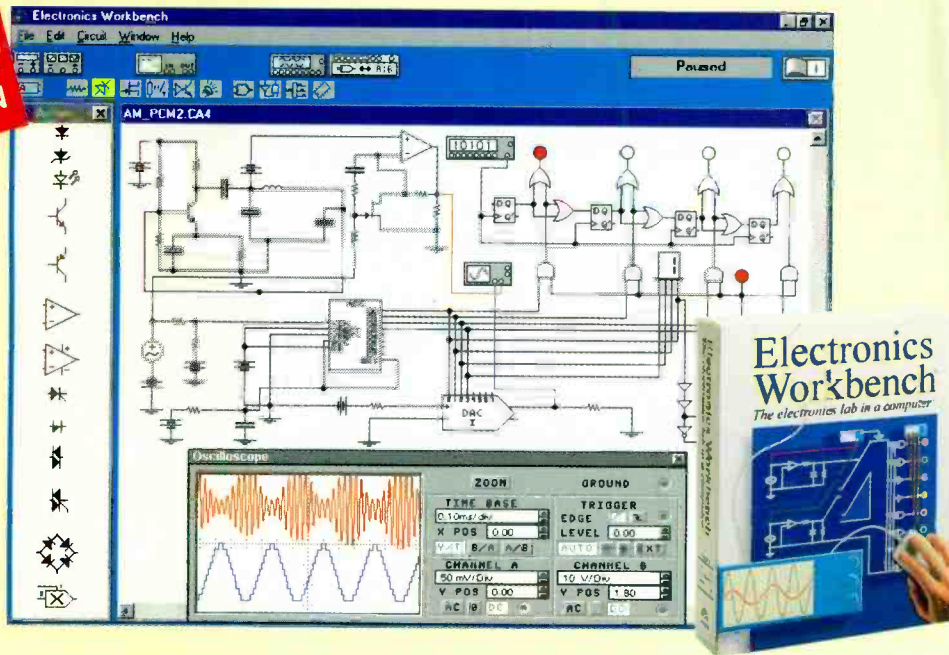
Electronics Workbench

File Edit Circuit Window Help

Paused

AM_PCM2.CA4

10101

DAC

Oscilloscope

ZOOM

GROUND

TIME BASE

0.10ms/div

X POS 0.00

Y/T B/A A/B

TRIGGER

EDGE

LEVEL 0.00

AUTO A B EXT

CHANNEL A

50 mV/Div

Y POS 0.00

AC 0 DC

CHANNEL B

10 V/Div

Y POS 1.80

AC DC

Electronics Workbench

The electronics lab in a computer

Electronics Workbench